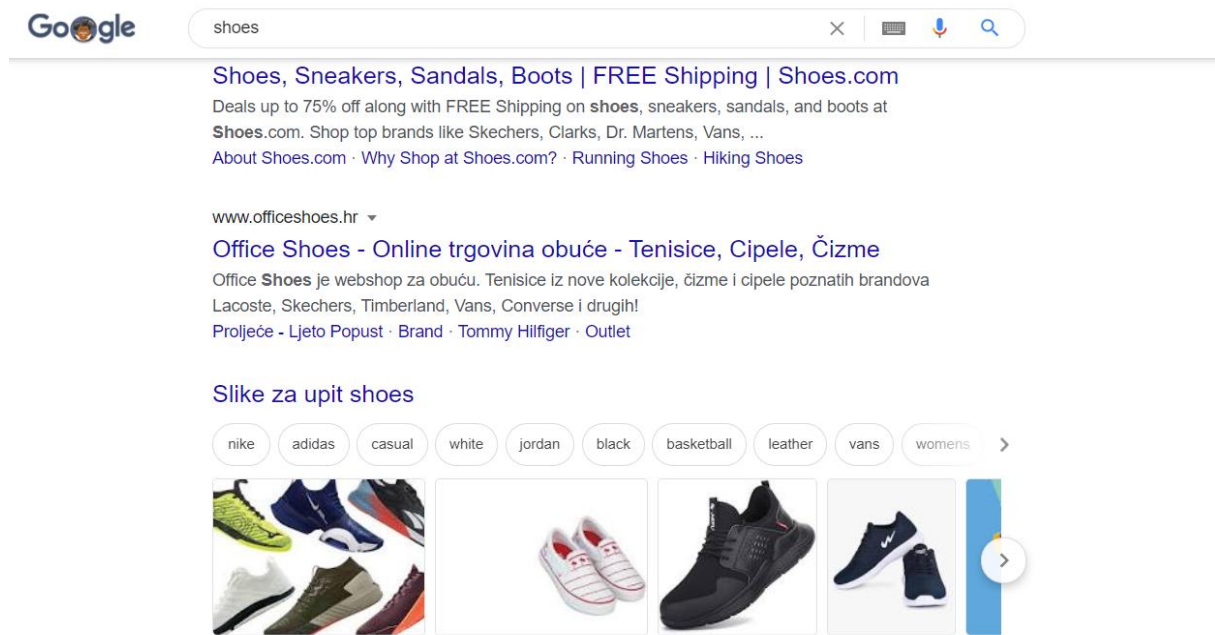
Google

shoes

Shoes, Sneakers, Sandals, Boots | FREE Shipping | Shoes.com

Deals up to 75% off along with FREE Shipping on **shoes**, sneakers, sandals, and boots at **Shoes**.com. Shop top brands like Skechers, Clarks, Dr. Martens, Vans, ...

About Shoes.com · Why Shop at Shoes.com? · Running Shoes · Hiking Shoes

www.officeshoes.hr

Office Shoes - Online trgovina obuće - Tenisice, Cipele, Čizme

Office **Shoes** je webshop za obuću. Tenisice iz nove kolekcije, čizme i cipele poznatih brandova Lacoste, Skechers, Timberland, Vans, Converse i drugih!

Proljeće - Ljeto Popust · Brand · Tommy Hilfiger · Outlet

Slike za upit shoes

nike adidas casual white jordan black basketball leather vans womens